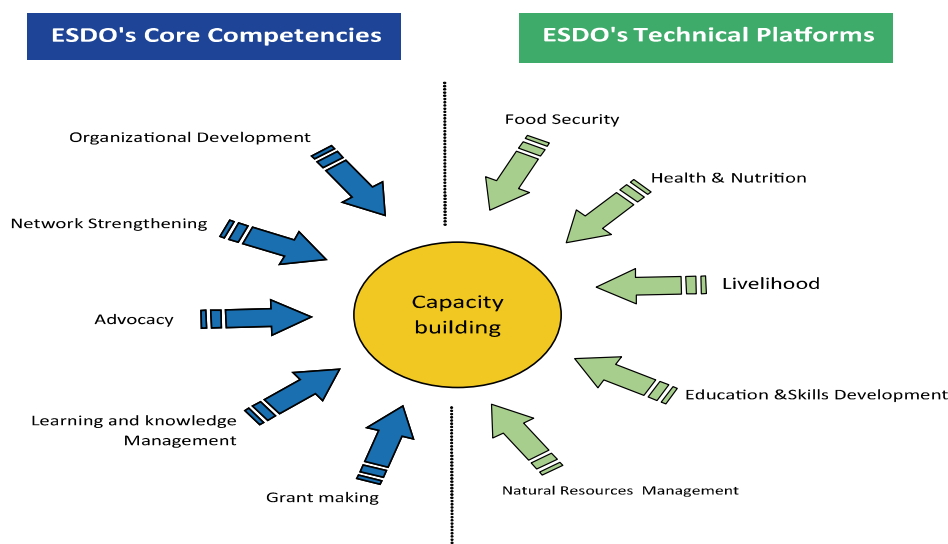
ESDO's Core Competencies

ESDO's Technical Platforms

Organizational Development

Network Strengthening

Advocacy

Learning and knowledge Management

Grant making

Capacity building

Food Security

Health & Nutrition

Livelihood

Education &Skills Development

Natural Resources Management